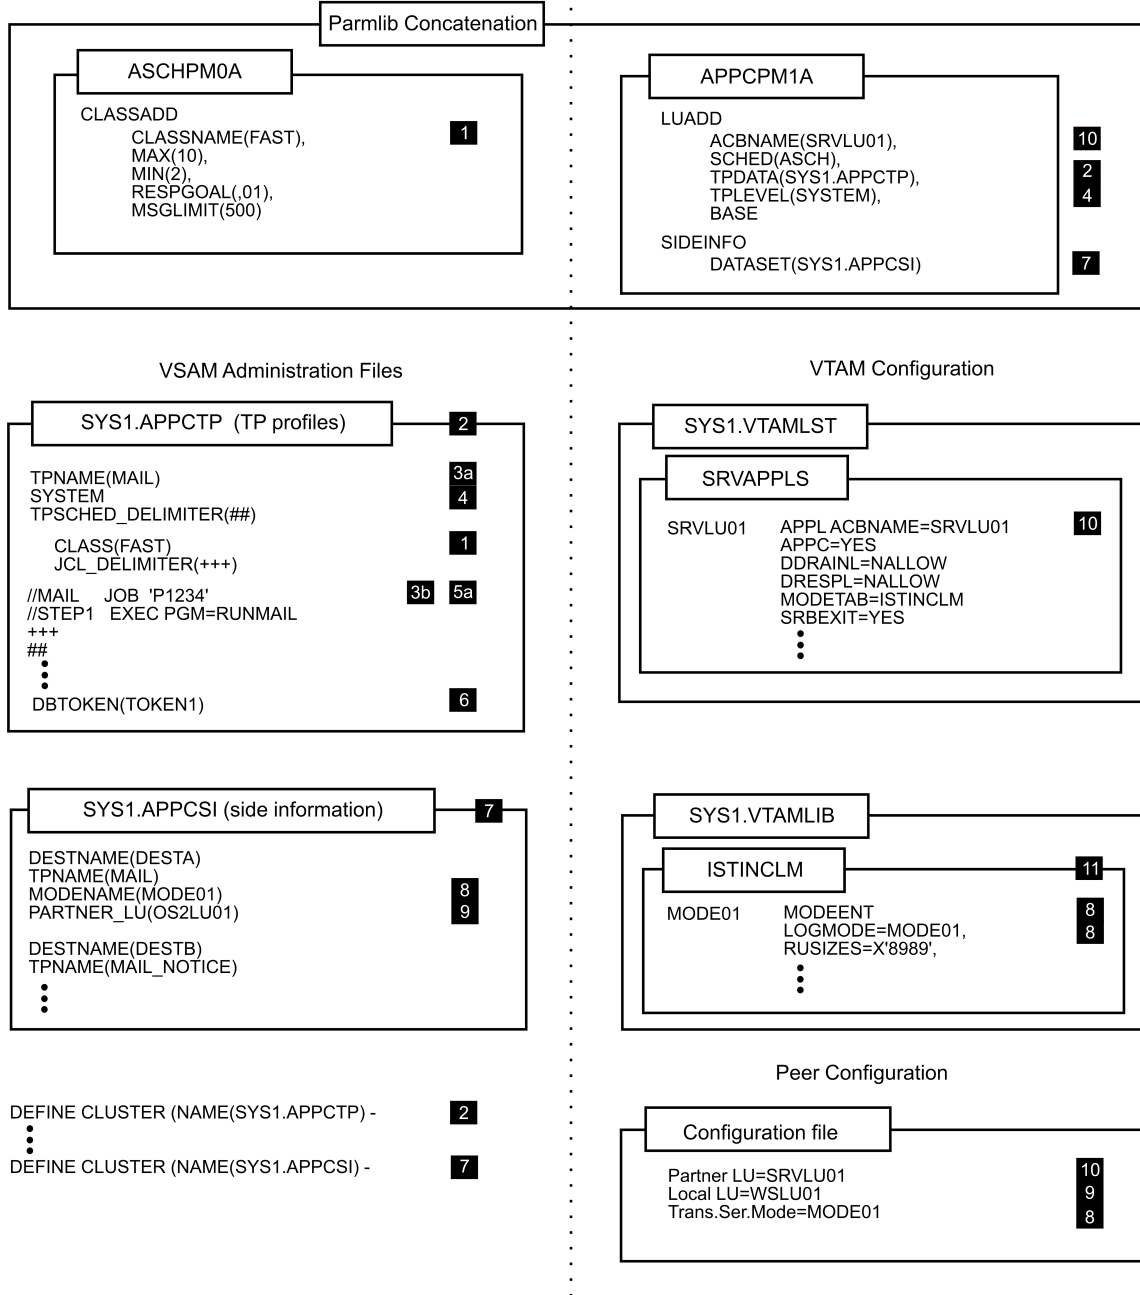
Parmlib Concatenation

ASCHPM0A

CLASSADD
CLASSNAME(FAST),
MAX(10),
MIN(2),
RESPGOAL(,01),
MSGLIMIT(500)

1

APPCPM1A

LUADD
ACBNAME(SRVLU01),
SCHED(ASCH),
TPDATA(SYS1.APPCTP),
TPLEVEL(SYSTEM),
BASE

10
2
4

SIDEINFO
DATASET(SYS1.APPCSI)

7

VSAM Administration Files

SYS1.APPCTP (TP profiles)

2

TPNAME(MAIL)
SYSTEM
TPSCHED_DELIMITER(##)

3a
4

CLASS(FAST)
JCL_DELIMITER(+++)

1

//MAIL JOB 'P1234'
//STEP1 EXEC PGM=RUNMAIL
+++
##

3b
5a

DBTOKEN(TOKEN1)

6

SYS1.APPCSI (side information)

7

DESTNAME(DESTA)
TPNAME(MAIL)
MODENAME(MODE01)
PARTNER_LU(OS2LU01)

8
9

DESTNAME(DESTB)
TPNAME(MAIL_NOTICE)

DEFINE CLUSTER (NAME(SYS1.APPCTP) -

2

DEFINE CLUSTER (NAME(SYS1.APPCSI) -

7

VTAM Configuration

SYS1.VTAMLST

SRVAPPLS

SRVLU01 APPL ACBNAME=SRVLU01
APPC=YES
DDRAINL=NALLOW
DRESPL=NALLOW
MODETAB=ISTINCLM
SRBEXIT=YES

10

SYS1.VTAMLIB

ISTINCLM

11

MODE01 MODEENT
LOGMODE=MODE01,
RUSIZES=X'8989',

8
8

Peer Configuration

Configuration file

Partner LU=SRVLU01
Local LU=WSLU01
Trans.Ser.Mode=MODE01

10
9
8